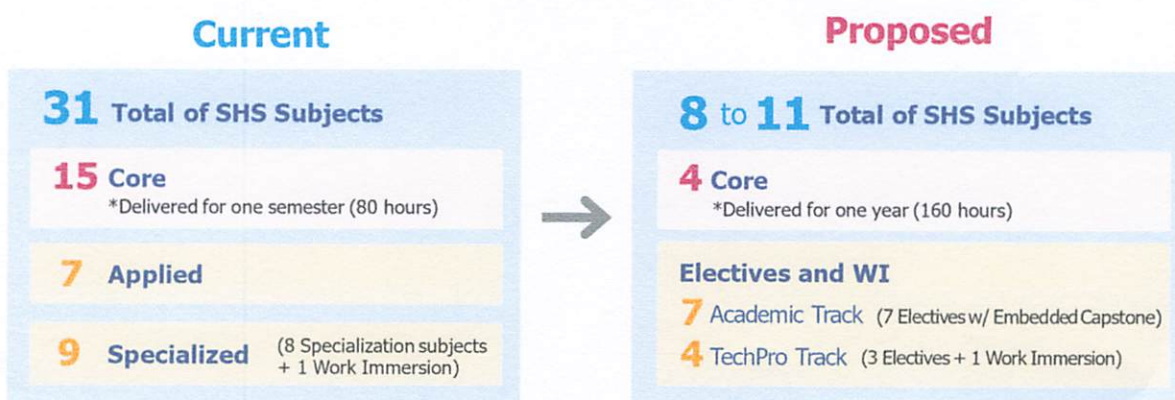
Current

31 Total of SHS Subjects

15 Core
*Delivered for one semester (80 hours)

7 Applied

9 Specialized (8 Specialization subjects + 1 Work Immersion)

Proposed

8 to 11 Total of SHS Subjects

4 Core
*Delivered for one year (160 hours)

Electives and WI
7 Academic Track (7 Electives w/ Embedded Capstone)
4 TechPro Track (3 Electives + 1 Work Immersion)